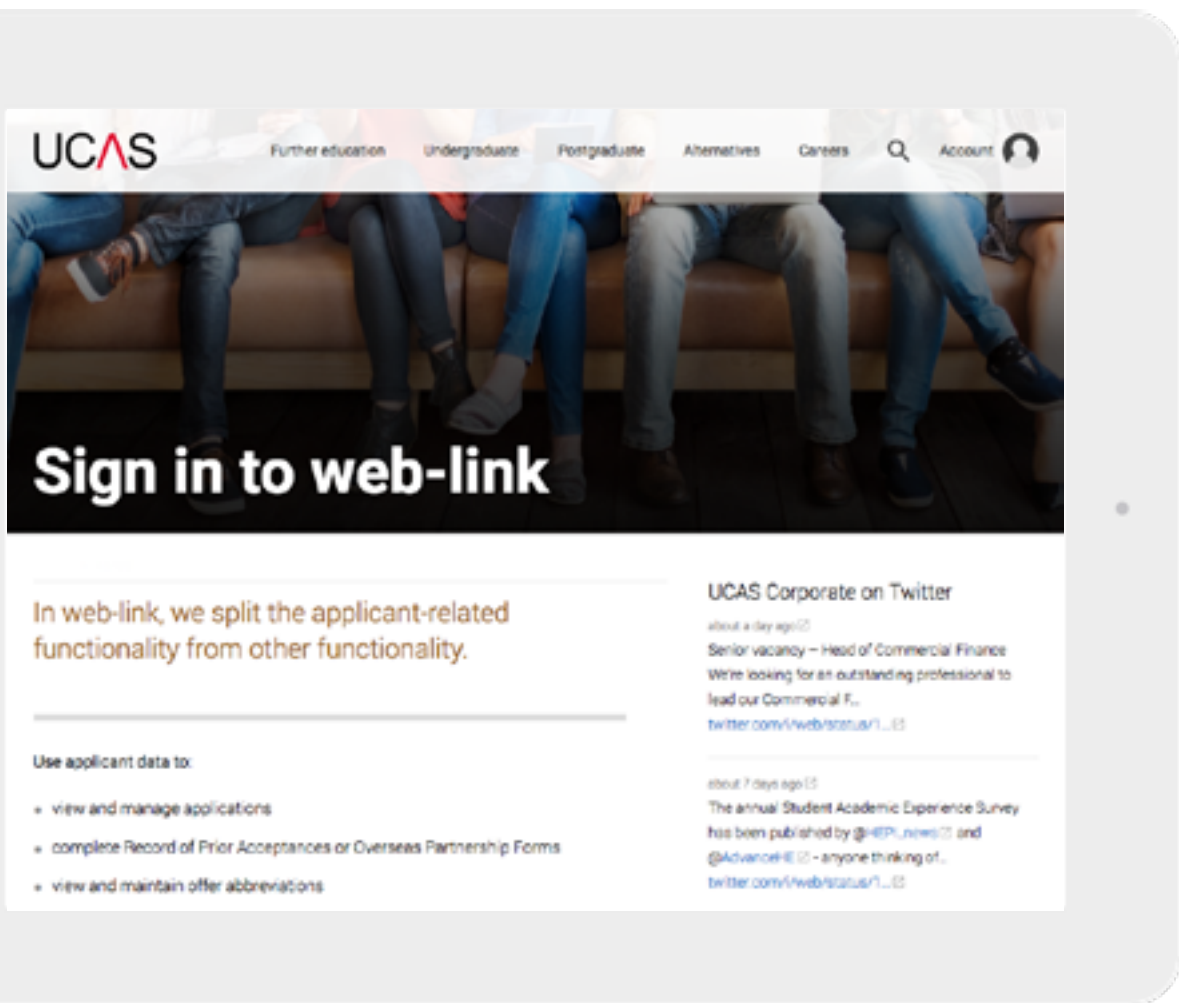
UCAS

Further education Undergraduate Postgraduate Alternatives Careers Account

Sign in to web-link

In web-link, we split the applicant-related functionality from other functionality.

Use applicant data to:

- view and manage applications
- complete Record of Prior Acceptances or Overseas Partnership Forms
- view and maintain offer abbreviations

UCAS Corporate on Twitter

about a day ago

Senior vacancy – Head of Commercial Finance We're looking for an outstanding professional to lead our Commercial F...
twitter.com/i/web/status/1...

about 7 days ago

The annual Student Academic Experience Survey has been published by @HEPI_news and @AdvanceHE – anyone thinking of...
twitter.com/i/web/status/1...